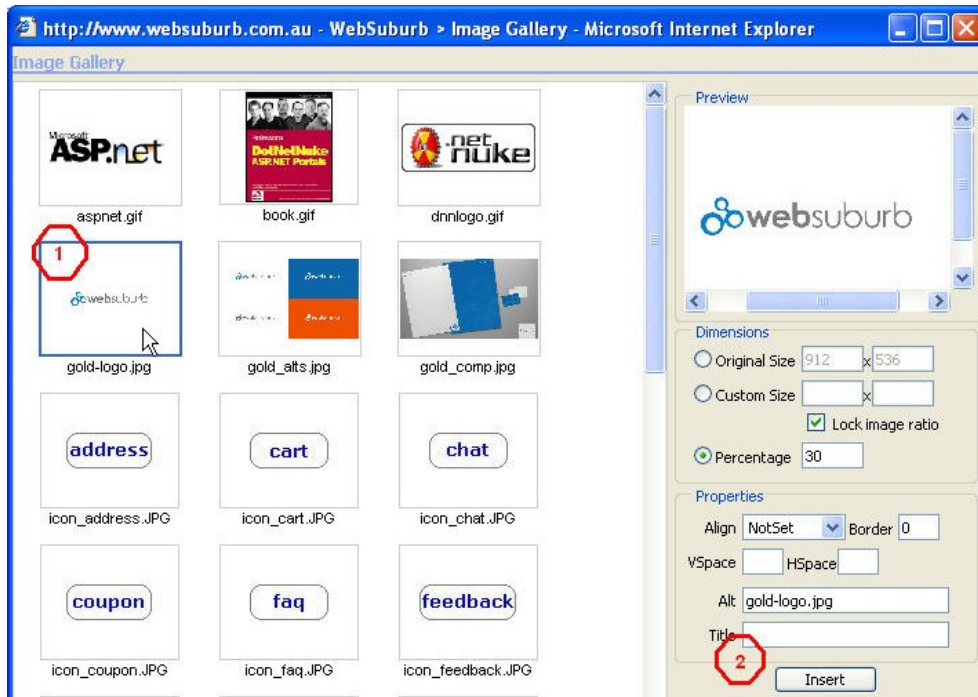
http://www.websuburb.com.au - WebSuburb > Image Gallery - Microsoft Internet Explorer

Image Gallery

Microsoft ASP.net
aspnet.gif

Professional DotNetNuke ASP.NET Portals
book.gif

.net nuke
dnnlogo.gif

1

websuburb
gold-logo.jpg

gold_alts.jpg

gold_comp.jpg

address
icon_address.JPG

cart
icon_cart.JPG

chat
icon_chat.JPG

coupon
icon_coupon.JPG

faq
icon_faq.JPG

feedback
icon_feedback.JPG

Preview

websuburb

Dimensions
Original Size 912 x 536
Custom Size x
Lock image ratio
Percentage 30

Properties
Align NotSet Border 0
VSpace HSpace
Alt gold-logo.jpg
Title

2

Insert